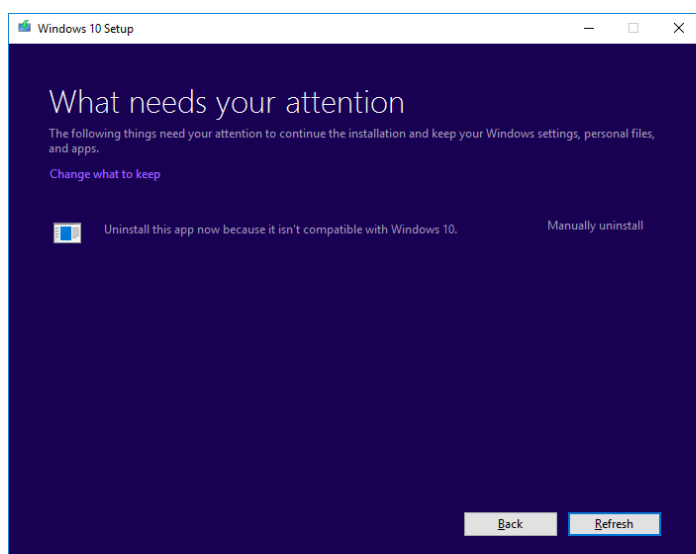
Windows 10 Setup

What needs your attention

The following things need your attention to continue the installation and keep your Windows settings, personal files, and apps.

Change what to keep

Uninstall this app now because it isn't compatible with Windows 10.

Manually uninstall

Back

Refresh